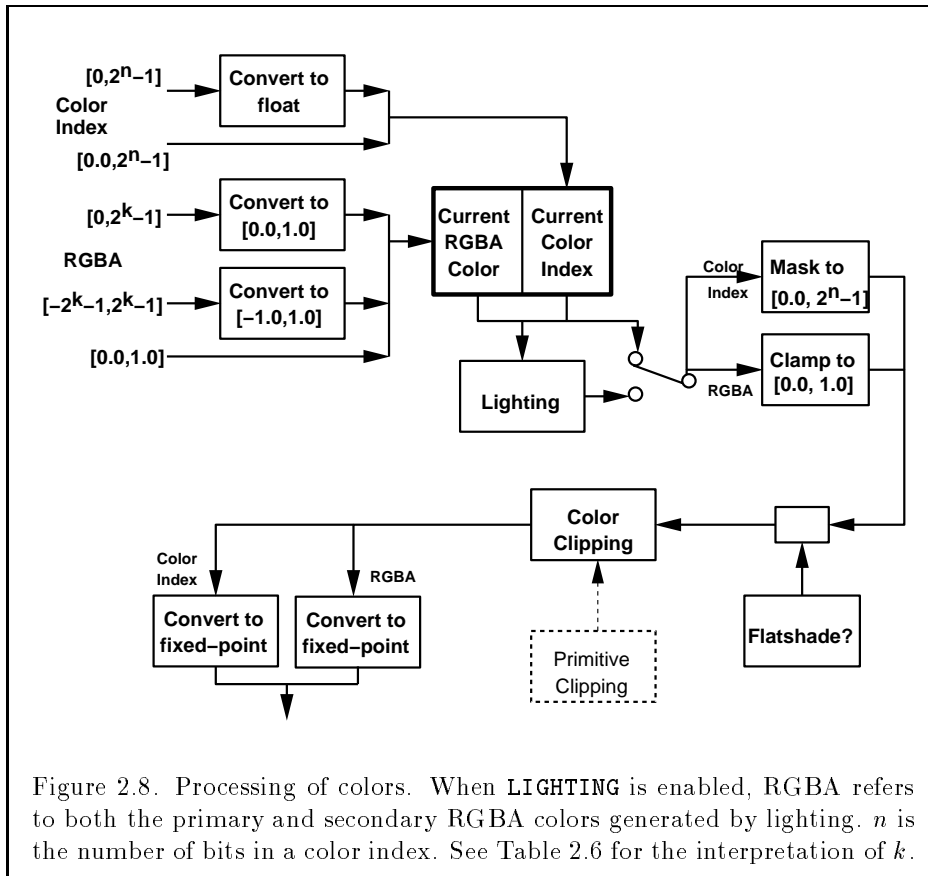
$[0,2^n-1]$

Color Index

Convert to float

$[0.0,2^n-1]$

$[0,2^k-1]$

Convert to [0.0,1.0]

RGBA

$[-2^k-1,2^k-1]$

Convert to [−1.0,1.0]

[0.0,1.0]

Current RGBA Color

Current Color Index

Lighting

Color Index

Mask to $[0.0, 2^n-1]$

RGBA

Clamp to [0.0, 1.0]

Color Clipping

Flatshade?

Primitive Clipping

Color Index

RGBA

Convert to fixed−point

Convert to fixed−point

Figure 2.8. Processing of colors. When LIGHTING is enabled, RGBA refers to both the primary and secondary RGBA colors generated by lighting. $n$ is the number of bits in a color index. See Table 2.6 for the interpretation of $k$.